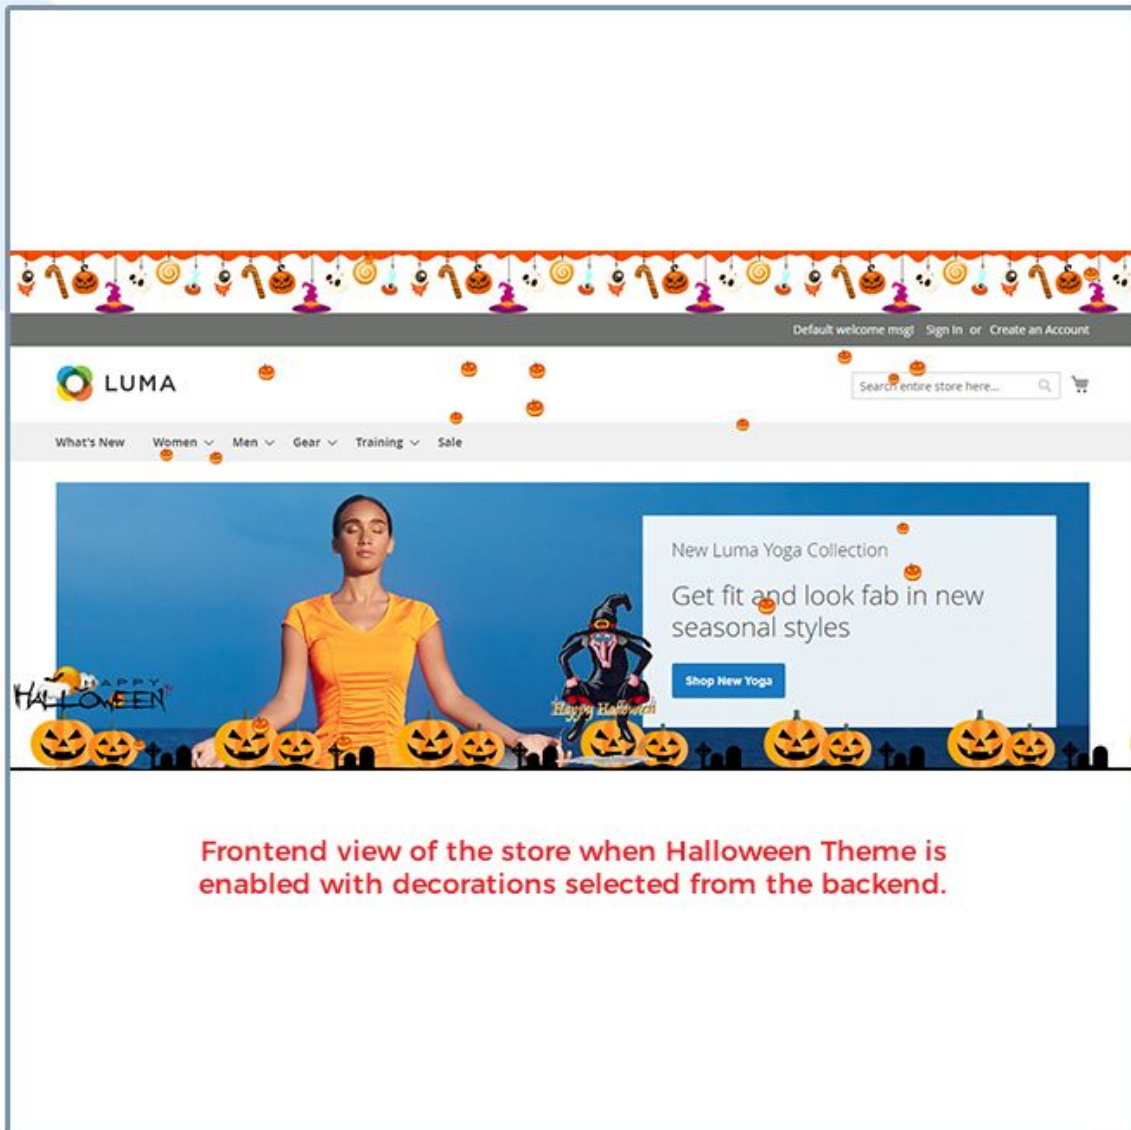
Default welcome msg! Sign In or Create an Account

LUMA

Search entire store here...

What's New Women Men Gear Training Sale

New Luma Yoga Collection

Get fit and look fab in new seasonal styles

Shop New Yoga

HAPPY HALLOWEEN

Happy Halloween

Frontend view of the store when Halloween Theme is enabled with decorations selected from the backend.